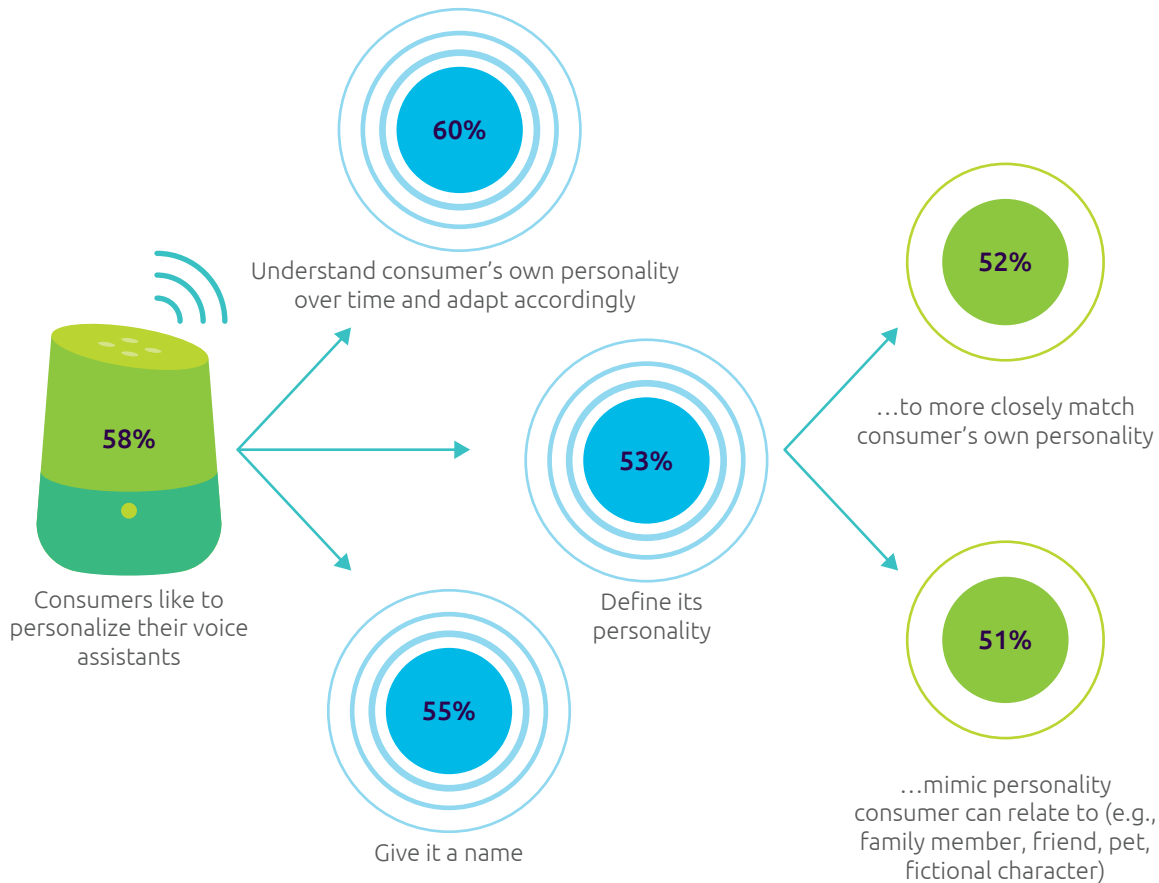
58%

Consumers like to personalize their voice assistants

60%

Understand consumer's own personality over time and adapt accordingly

53%

Define its personality

55%

Give it a name

52%

…to more closely match consumer's own personality

51%

…mimic personality consumer can relate to (e.g., family member, friend, pet, fictional character)